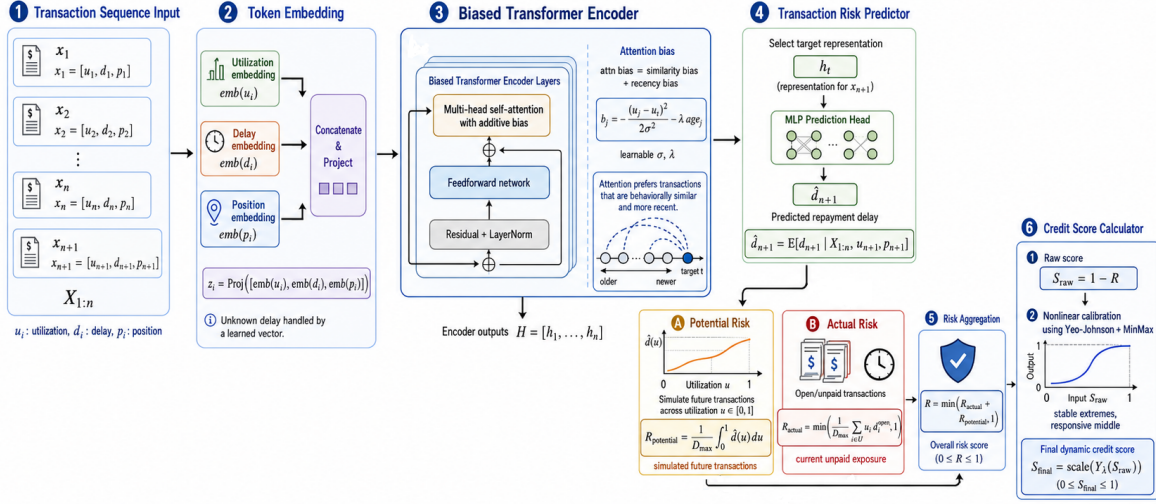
1 Transaction Sequence Input

$x_1$
$x_1 = [u_1, d_1, p_1]$

$x_2$
$x_2 = [u_2, d_2, p_2]$

⋮

$x_n$
$x_n = [u_n, d_n, p_n]$

$x_{n+1}$
$x_{n+1} = [u_{n+1}, d_{n+1}, p_{n+1}]$

$X_{1:n}$

$u_i$ : utilization, $d_i$ : delay, $p_i$ : position

2 Token Embedding

Utilization embedding
$emb(u_i)$

Delay embedding
$emb(d_i)$

Position embedding
$emb(p_i)$

Concatenate & Project

$z_i = \text{Proj}([\text{emb}(u_i), \text{emb}(d_i), \text{emb}(p_i)])$

Unknown delay handled by a learned vector.

3 Biased Transformer Encoder

Biased Transformer Encoder Layers

Multi-head self-attention with additive bias

Feedforward network

Residual + LayerNorm

Attention bias

attn bias = similarity bias + recency bias

$b_j = -\frac{(u_j - u_t)^2}{2\sigma^2} - \lambda\, age_j$

learnable $\sigma$, $\lambda$

Attention prefers transactions that are behaviorally similar and more recent.

older newer target t

Encoder outputs $H = [h_1, \dots, h_n]$

4 Transaction Risk Predictor

Select target representation

$h_t$

(representation for $x_{n+1}$)

MLP Prediction Head

$\hat{d}_{n+1}$

Predicted repayment delay

$\hat{d}_{n+1} = \text{E}[d_{n+1} \mid X_{1:n}, u_{n+1}, p_{n+1}]$

A Potential Risk

$\hat{d}(u)$

0 Utilization $u$ 1

Simulate future transactions across utilization $u \in [0, 1]$

$R_{\text{potential}} = \frac{1}{D_{\max}} \int_0^1 \hat{d}(u)\, du$

simulated future transactions

B Actual Risk

Open/unpaid transactions

$R_{\text{actual}} = \min\left(\frac{1}{D_{\max}} \sum_{i \in U} u_i\, d_i^{\text{open}}, 1\right)$

current unpaid exposure

5 Risk Aggregation

$R = \min(R_{\text{actual}} + R_{\text{potential}}, 1)$

Overall risk score
$(0 \le R \le 1)$

6 Credit Score Calculator

1 Raw score

$S_{\text{raw}} = 1 - R$

2 Nonlinear calibration using Yeo-Johnson + MinMax

1
Output
0
Input $S_{\text{raw}}$ 1

stable extremes, responsive middle

Final dynamic credit score

$S_{\text{final}} = \text{scale}(Y_\lambda(S_{\text{raw}}))$

$(0 \le S_{\text{final}} \le 1)$